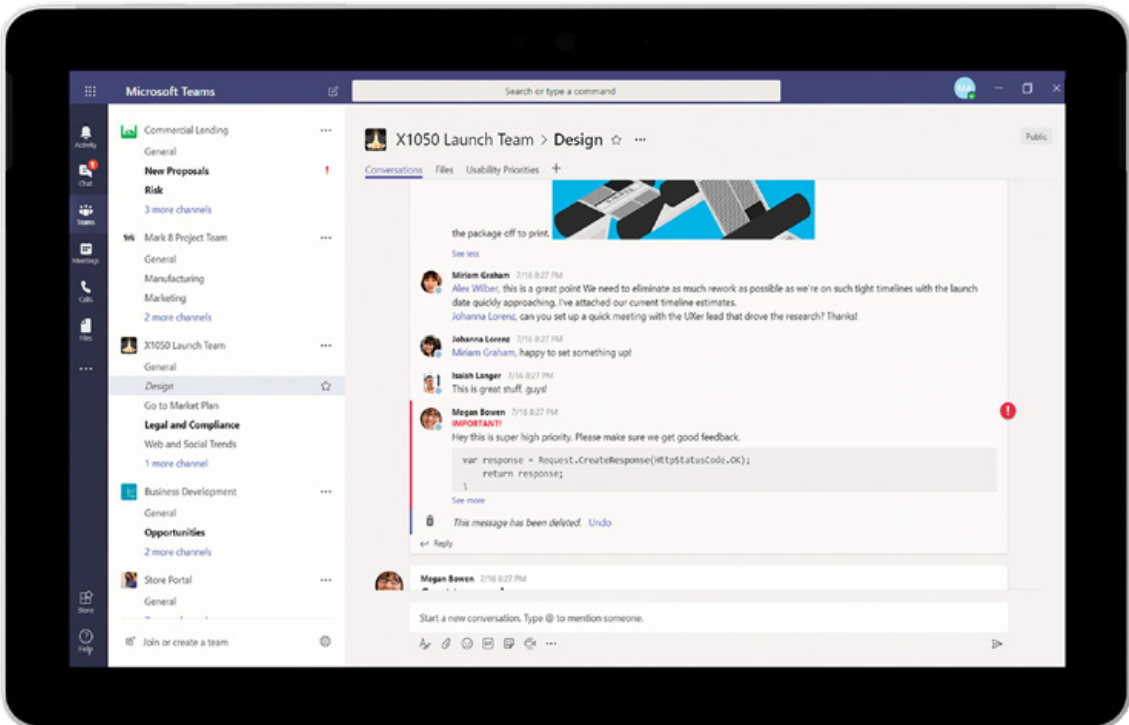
Microsoft Teams

Search or type a command

MA

Activity
Chat
Teams
Meetings
Calls
Files
...
Store
Help

Commercial Lending
General
New Proposals
Risk
3 more channels

Mark 8 Project Team
General
Manufacturing
Marketing
2 more channels

X1050 Launch Team
General
Design
Go to Market Plan
Legal and Compliance
Web and Social Trends
1 more channel

Business Development
General
Opportunities
2 more channels

Store Portal
General

Join or create a team

X1050 Launch Team > Design

Public

Conversations Files Usability Priorities +

the package off to print.

See less

Miriam Graham 7/16 8:27 PM
Alex Wilber, this is a great point We need to eliminate as much rework as possible as we're on such tight timelines with the launch date quickly approaching. I've attached our current timeline estimates.
Johanna Lorenz, can you set up a quick meeting with the UXer lead that drove the research? Thanks!

Johanna Lorenz 7/16 8:27 PM
Miriam Graham, happy to set something up!

Isaiah Langer 7/16 8:27 PM
This is great stuff, guys!

Megan Bowen 7/16 8:27 PM
IMPORTANT!
Hey this is super high priority. Please make sure we get good feedback.

var response = Request.CreateResponse(HttpStatusCode.OK);
    return response;
}

See more

This message has been deleted. Undo

Reply

Megan Bowen 7/16 8:27 PM

Start a new conversation. Type @ to mention someone.